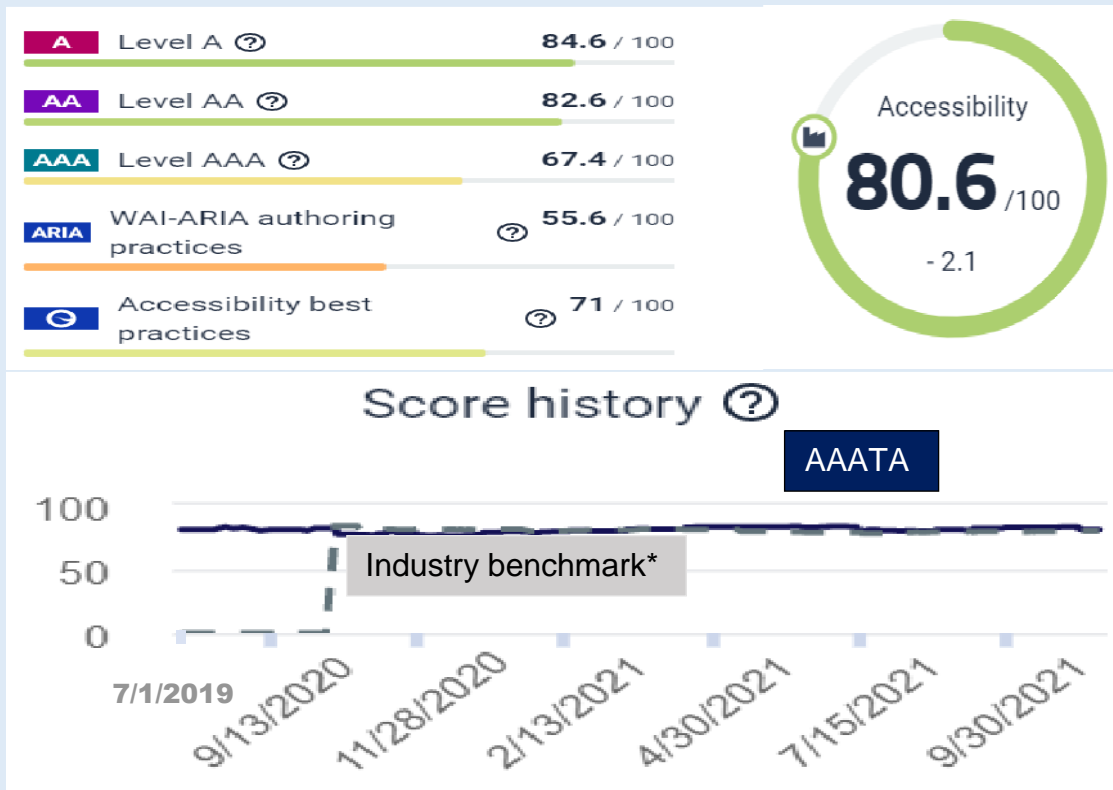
A Level A ⓘ 84.6 / 100

AA Level AA ⓘ 82.6 / 100

AAA Level AAA ⓘ 67.4 / 100

ARIA WAI-ARIA authoring practices ⓘ 55.6 / 100

Accessibility best practices ⓘ 71 / 100

Accessibility
80.6 /100
- 2.1

Score history ⓘ

AAATA

100
50
0

Industry benchmark*

7/1/2019
9/13/2020
11/28/2020
2/13/2021
4/30/2021
7/15/2021
9/30/2021